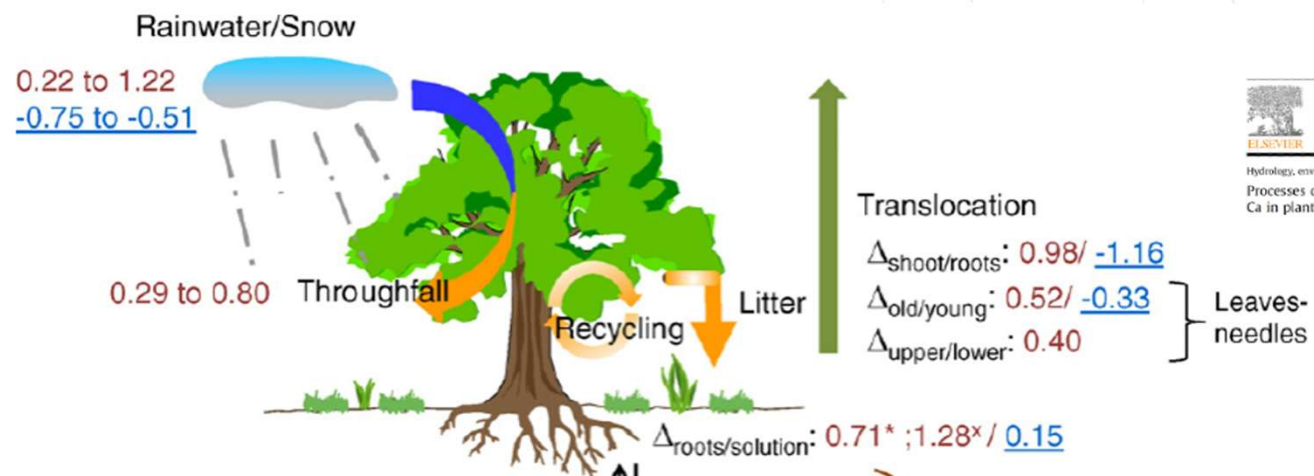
Rainwater/Snow

0.22 to 1.22
-0.75 to -0.51

0.29 to 0.80 Throughfall

Recycling

Litter

Translocation

$\Delta_{shoot/roots}$: 0.98/ -1.16

$\Delta_{old/young}$: 0.52/ -0.33

$\Delta_{upper/lower}$: 0.40

Leaves-needles

$\Delta_{roots/solution}$: 0.71* ;1.28$^{x}$ / 0.15

ELSEVIER

Hydrology, env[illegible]

Processes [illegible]
Ca in plant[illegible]